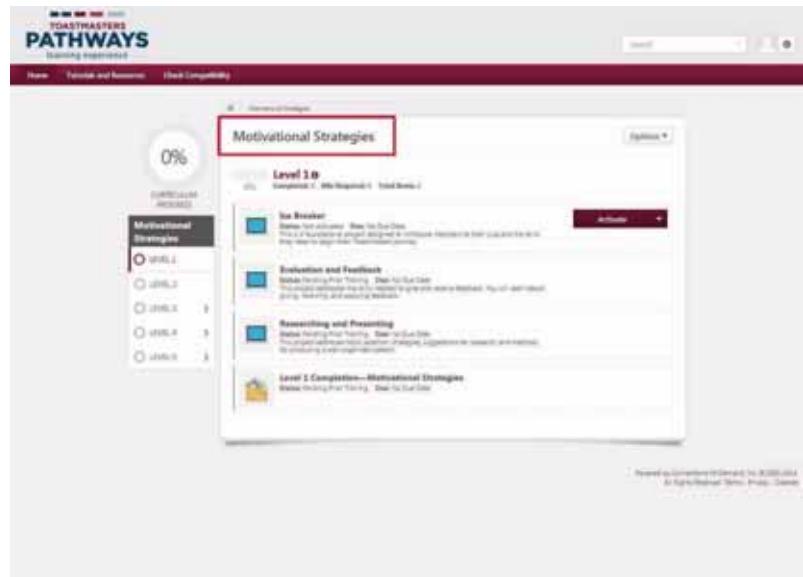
TOASTMASTERS
PATHWAYS
learning experience

Search

Home Tutorials and Resources Check Compatibility

Motivational Strategies

Options ▾

0%

CURRICULUM PROGRESS

Motivational Strategies

LEVEL 1
LEVEL 2
LEVEL 3
LEVEL 4
LEVEL 5

Level 1
Completed: 0 Min Required: 3 Total Items: 4

Ice Breaker
Status: Not activated Due: No Due Date
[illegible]

Activate

Evaluation and Feedback
Status: Pending Prior Training Due: No Due Date
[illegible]

Researching and Presenting
Status: Pending Prior Training Due: No Due Date
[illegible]

Level 1 Completion—Motivational Strategies
Status: Pending Prior Training Due: No Due Date

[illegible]